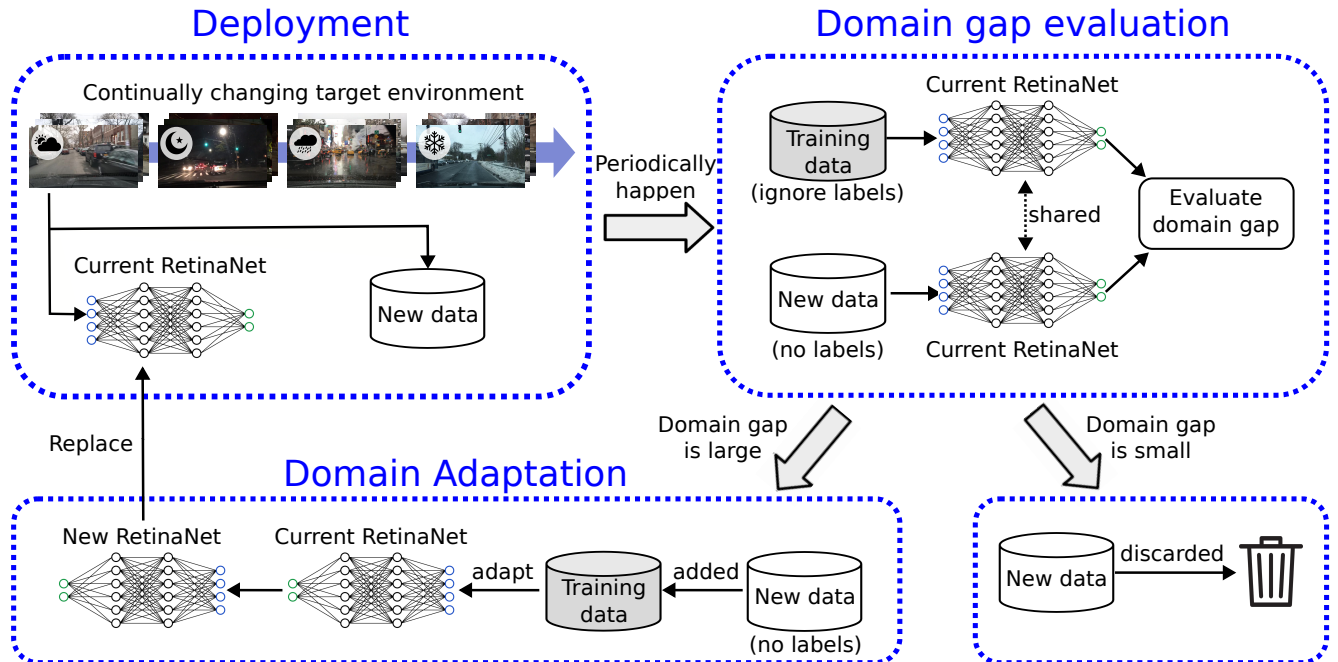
Deployment

Continually changing target environment

Current RetinaNet

New data

Periodically happen

Domain gap evaluation

Training data (ignore labels)

Current RetinaNet

shared

Evaluate domain gap

New data (no labels)

Current RetinaNet

Replace

Domain gap is large

Domain gap is small

Domain Adaptation

New RetinaNet

Current RetinaNet

adapt

Training data

added

New data (no labels)

New data

discarded